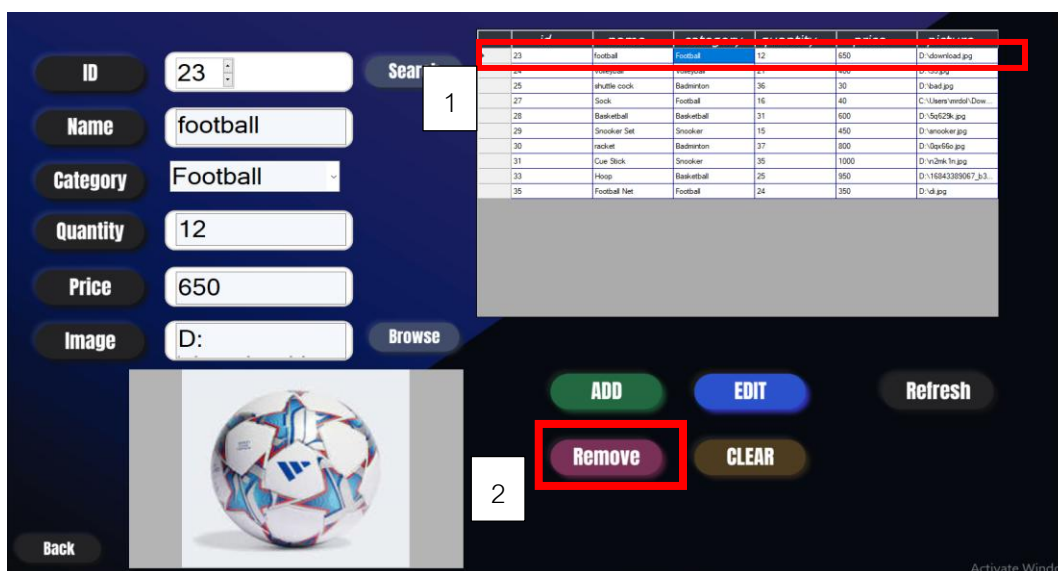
ID 23
Name football
Category Football
Quantity 12
Price 650
Image D:
Search
Browse

| | id | name | category | quantity | price | picture |
|---|---|---|---|---|---|---|
| | 23 | football | Football | 12 | 650 | D:\download.jpg |
| | 24 | Volleyball | Volleyball | 21 | 400 | D:\55.jpg |
| | 25 | shuttle cock | Badminton | 36 | 30 | D:\bad.jpg |
| | 27 | Sock | Football | 16 | 40 | C:\Users\mrdol\Dow... |
| | 28 | Basketball | Basketball | 31 | 600 | D:\5q629k.jpg |
| | 29 | Snooker Set | Snooker | 15 | 450 | D:\snooker.jpg |
| | 30 | racket | Badminton | 37 | 800 | D:\0qx66o.jpg |
| | 31 | Cue Stick | Snooker | 35 | 1000 | D:\n2mk1n.jpg |
| | 33 | Hoop | Basketball | 25 | 950 | D:\16843389067_b3... |
| | 35 | Football Net | Football | 24 | 350 | D:\di.jpg |

1

ADD
EDIT
Refresh
Remove
CLEAR

2

Back

Activate Windo